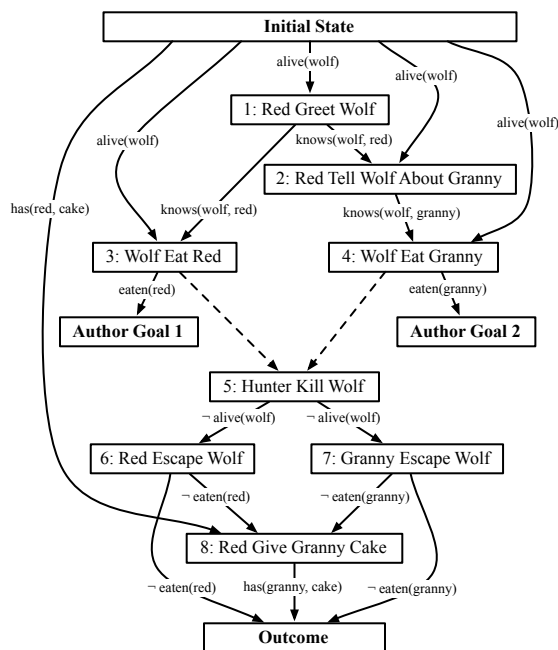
Initial State

alive(wolf)

alive(wolf)

alive(wolf)

alive(wolf)

1: Red Greet Wolf

knows(wolf, red)

2: Red Tell Wolf About Granny

has(red, cake)

knows(wolf, red)

knows(wolf, granny)

3: Wolf Eat Red

4: Wolf Eat Granny

eaten(red)

eaten(granny)

Author Goal 1

Author Goal 2

5: Hunter Kill Wolf

¬ alive(wolf)

¬ alive(wolf)

6: Red Escape Wolf

7: Granny Escape Wolf

¬ eaten(red)

¬ eaten(granny)

8: Red Give Granny Cake

¬ eaten(red)

has(granny, cake)

¬ eaten(granny)

Outcome